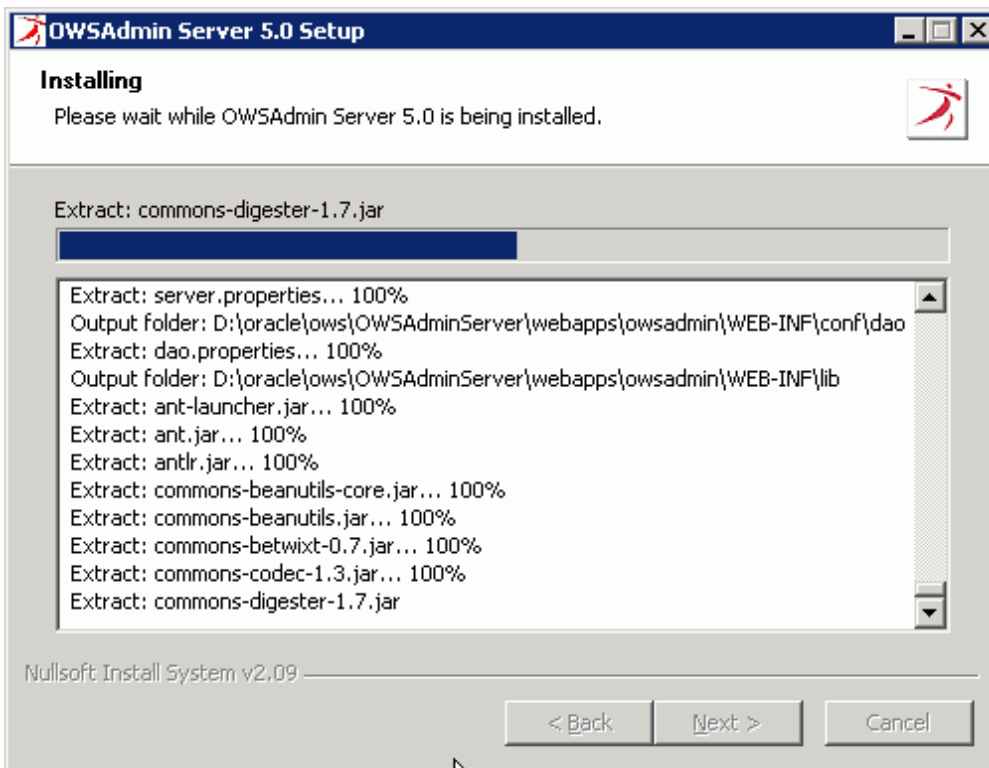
OWSAdmin Server 5.0 Setup

Installing

Please wait while OWSAdmin Server 5.0 is being installed.

Extract: commons-digester-1.7.jar

Extract: server.properties... 100%
Output folder: D:\oracle\ows\OWSAdminServer\webapps\owsadmin\WEB-INF\conf\dao
Extract: dao.properties... 100%
Output folder: D:\oracle\ows\OWSAdminServer\webapps\owsadmin\WEB-INF\lib
Extract: ant-launcher.jar... 100%
Extract: ant.jar... 100%
Extract: antlr.jar... 100%
Extract: commons-beanutils-core.jar... 100%
Extract: commons-beanutils.jar... 100%
Extract: commons-betwixt-0.7.jar... 100%
Extract: commons-codec-1.3.jar... 100%
Extract: commons-digester-1.7.jar

Nullsoft Install System v2.09

< Back
Next >
Cancel